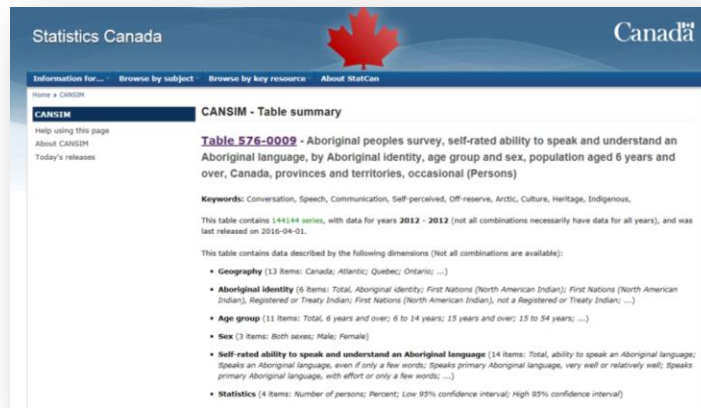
Statistics Canada

Canada

Information for... Browse by subject Browse by key resource About StatCan

Home > CANSIM

CANSIM

Help using this page
About CANSIM
Today's releases

CANSIM - Table summary

Table 576-0009 - Aboriginal peoples survey, self-rated ability to speak and understand an Aboriginal language, by Aboriginal identity, age group and sex, population aged 6 years and over, Canada, provinces and territories, occasional (Persons)

Keywords: Conversation, Speech, Communication, Self-perceived, Off-reserve, Arctic, Culture, Heritage, Indigenous,

This table contains 144144 series, with data for years 2012 - 2012 (not all combinations necessarily have data for all years), and was last released on 2016-04-01.

This table contains data described by the following dimensions (Not all combinations are available):

- Geography (13 items: Canada; Atlantic; Quebec; Ontario; ...)
- Aboriginal identity (6 items: Total, Aboriginal identity; First Nations (North American Indian); First Nations (North American Indian), Registered or Treaty Indian; First Nations (North American Indian), not a Registered or Treaty Indian; ...)
- Age group (11 items: Total, 6 years and over; 6 to 14 years; 15 years and over; 15 to 54 years; ...)
- Sex (3 items: Both sexes; Male; Female)
- Self-rated ability to speak and understand an Aboriginal language (14 items: Total, ability to speak an Aboriginal language; Speaks an Aboriginal language, even if only a few words; Speaks primary Aboriginal language, very well or relatively well; Speaks primary Aboriginal language, with effort or only a few words; ...)
- Statistics (4 items: Number of persons; Percent; Low 95% confidence interval; High 95% confidence interval)